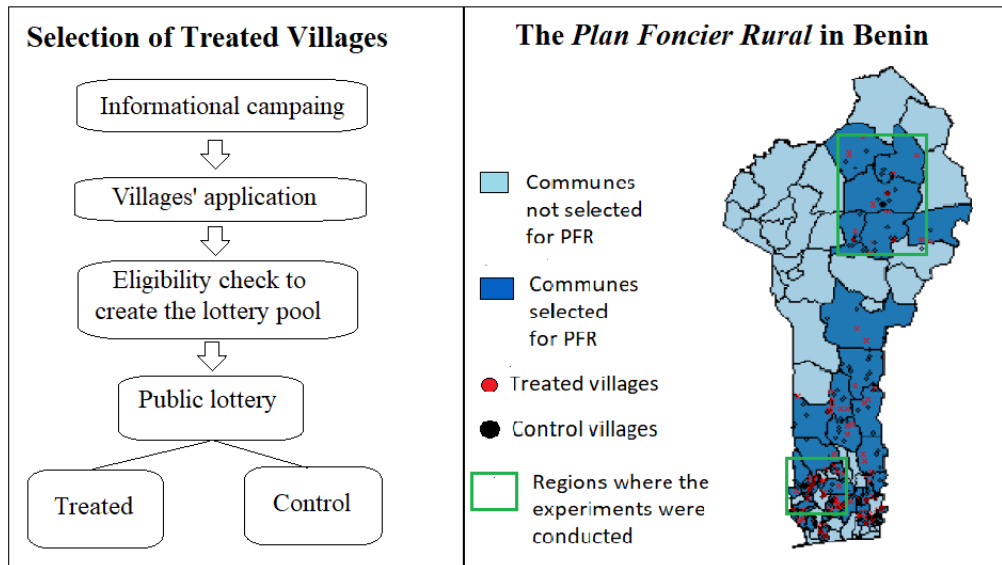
Selection of Treated Villages

Informational campaing

Villages' application

Eligibility check to create the lottery pool

Public lottery

Treated

Control

The *Plan Foncier Rural* in Benin

Communes not selected for PFR

Communes selected for PFR

Treated villages

Control villages

Regions where the experiments were conducted